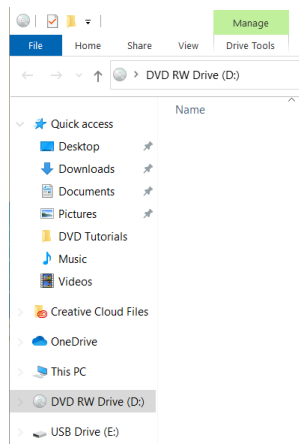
Manage

File
Home
Share
View
Drive Tools

DVD RW Drive (D:)

Name

Quick access
Desktop
Downloads
Documents
Pictures
DVD Tutorials
Music
Videos

Creative Cloud Files

OneDrive

This PC

DVD RW Drive (D:)

USB Drive (E:)